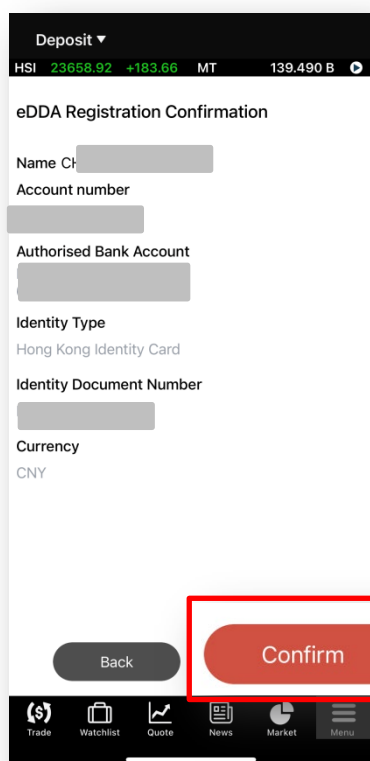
Deposit ▾

HSI 23658.92 +183.66 MT 139.490 B

eDDA Registration Confirmation

Name CH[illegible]

Account number

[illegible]

Authorised Bank Account

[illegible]

Identity Type

Hong Kong Identity Card

Identity Document Number

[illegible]

Currency

CNY

Back

Confirm

Trade Watchlist Quote News Market Menu